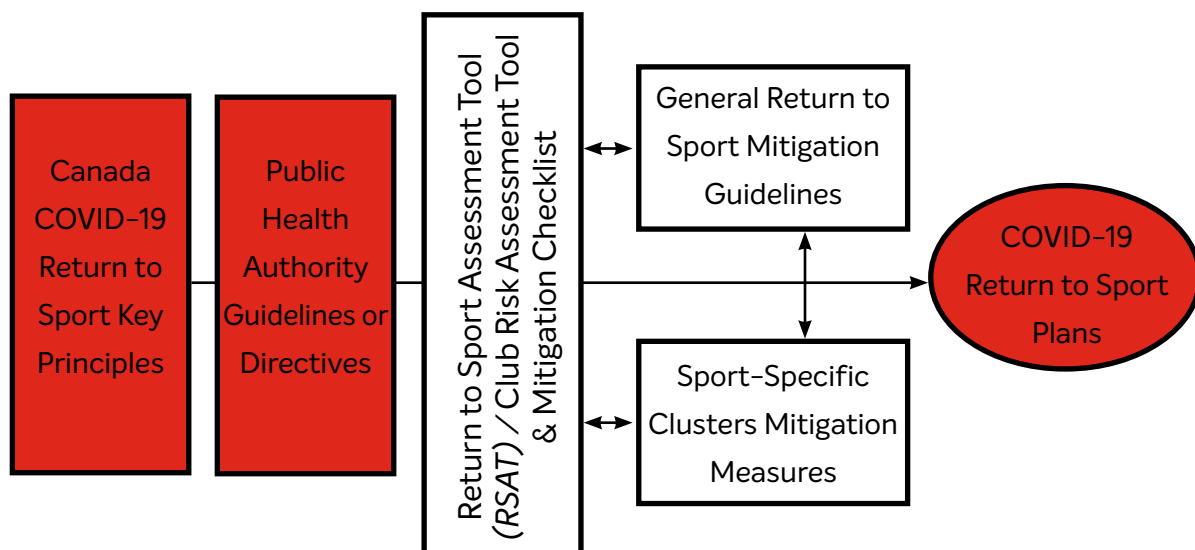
Canada COVID-19 Return to Sport Key Principles

Public Health Authority Guidelines or Directives

Return to Sport Assessment Tool (RSAT) / Club Risk Assessment Tool & Mitigation Checklist

General Return to Sport Mitigation Guidelines

Sport-Specific Clusters Mitigation Measures

COVID-19 Return to Sport Plans